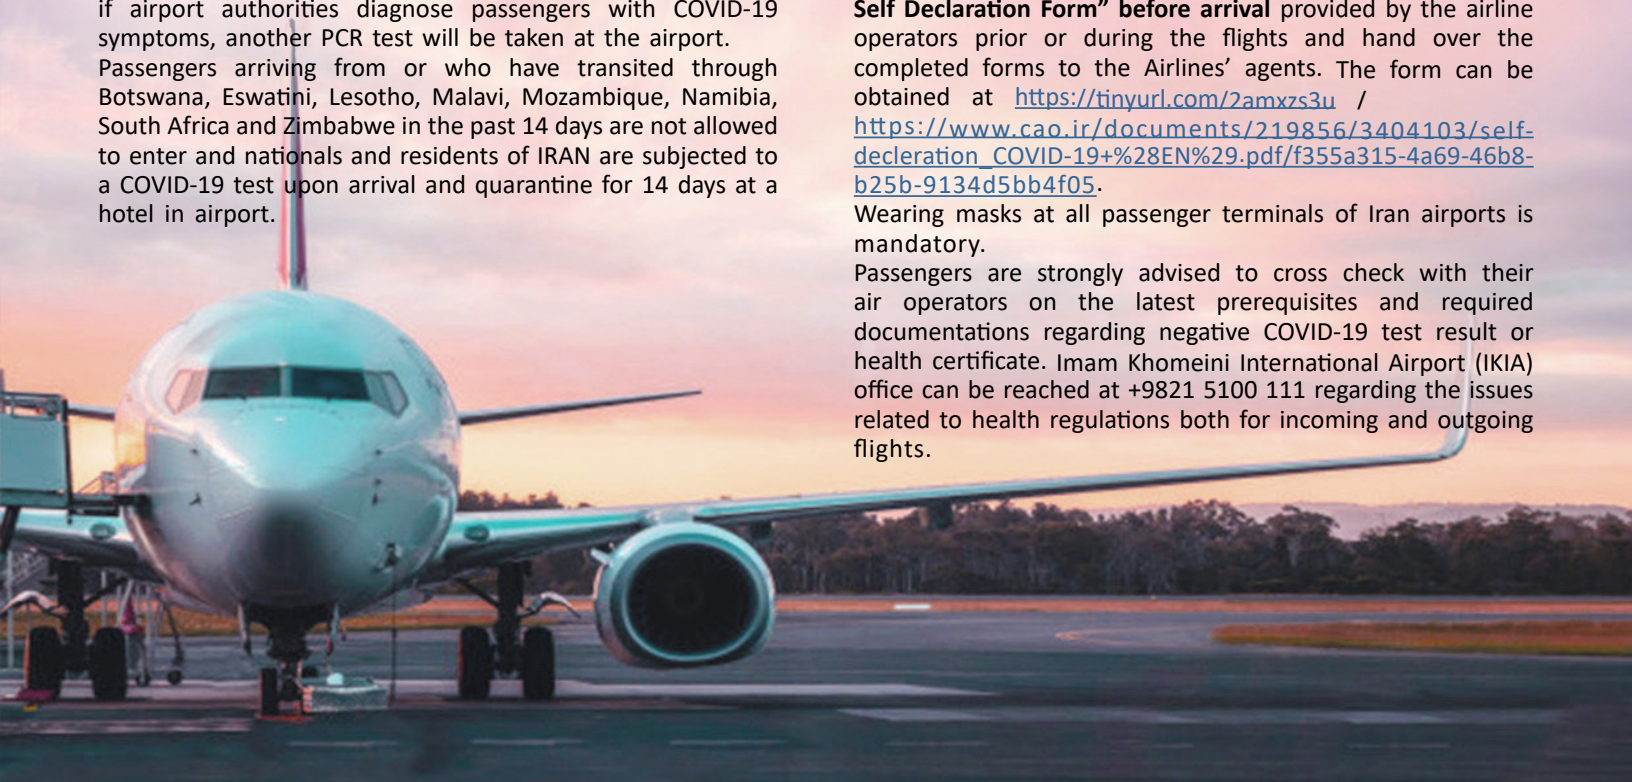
if airport authorities diagnose passengers with COVID-19 symptoms, another PCR test will be taken at the airport.
Passengers arriving from or who have transited through Botswana, Eswatini, Lesotho, Malavi, Mozambique, Namibia, South Africa and Zimbabwe in the past 14 days are not allowed to enter and nationals and residents of IRAN are subjected to a COVID-19 test upon arrival and quarantine for 14 days at a hotel in airport.

Self Declaration Form" before arrival provided by the airline operators prior or during the flights and hand over the completed forms to the Airlines' agents. The form can be obtained at https://tinyurl.com/2amxzs3u / https://www.cao.ir/documents/219856/3404103/self-decleration_COVID-19+%28EN%29.pdf/f355a315-4a69-46b8-b25b-9134d5bb4f05.
Wearing masks at all passenger terminals of Iran airports is mandatory.
Passengers are strongly advised to cross check with their air operators on the latest prerequisites and required documentations regarding negative COVID-19 test result or health certificate. Imam Khomeini International Airport (IKIA) office can be reached at +9821 5100 111 regarding the issues related to health regulations both for incoming and outgoing flights.